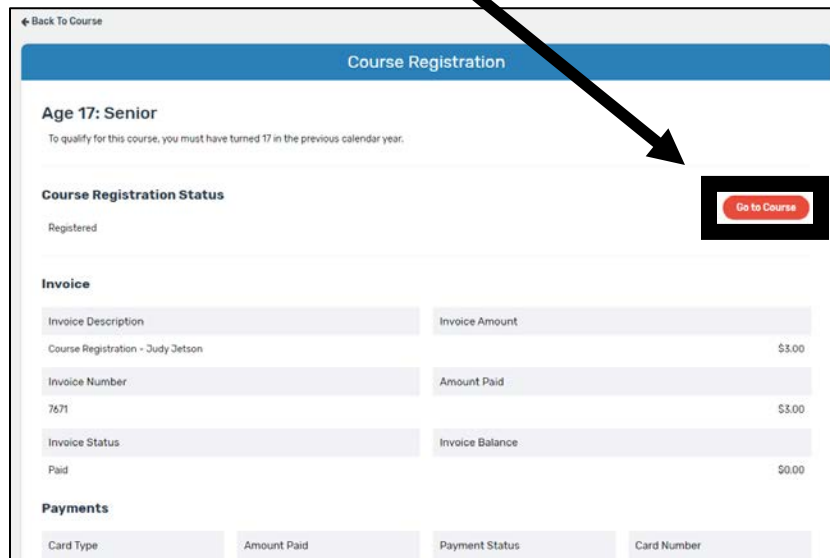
← Back To Course

Course Registration

Age 17: Senior

To qualify for this course, you must have turned 17 in the previous calendar year.

Course Registration Status

Go to Course

Registered

Invoice

| Invoice Description | Invoice Amount |
|---|---|
| Course Registration - Judy Jetson | $3.00 |
| Invoice Number | Amount Paid |
| 7671 | $3.00 |
| Invoice Status | Invoice Balance |
| Paid | $0.00 |

Payments

| Card Type | Amount Paid | Payment Status | Card Number |
|---|---|---|---|